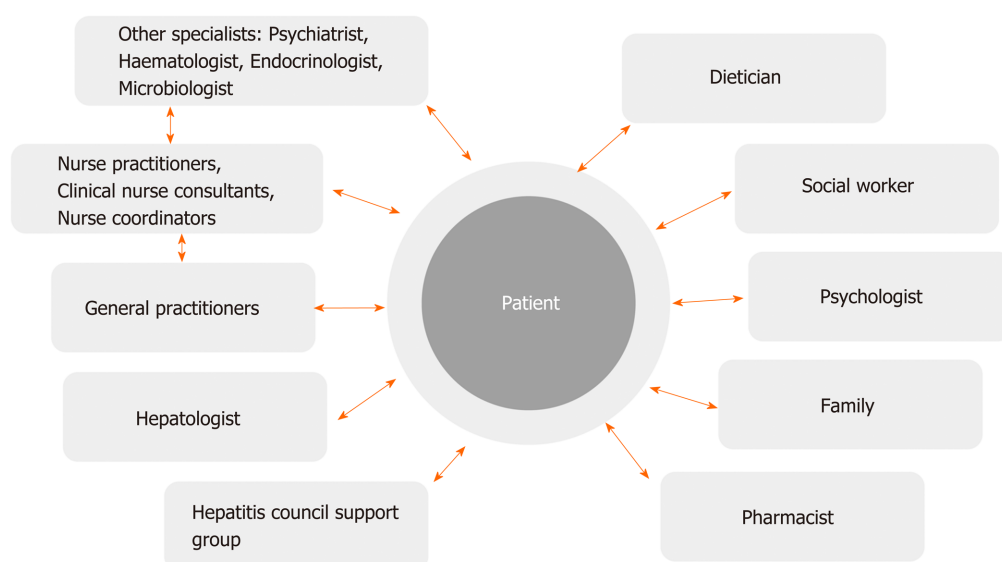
Other specialists: Psychiatrist, Haematologist, Endocrinologist, Microbiologist

Dietician

Nurse practitioners, Clinical nurse consultants, Nurse coordinators

Social worker

General practitioners

Patient

Psychologist

Hepatologist

Family

Hepatitis council support group

Pharmacist